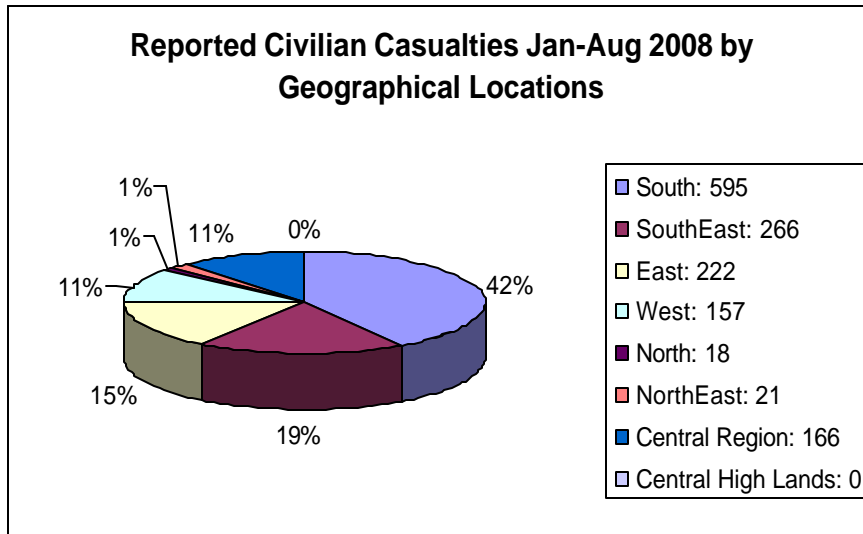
Reported Civilian Casualties Jan-Aug 2008 by Geographical Locations

1%
1%
11%
0%
11%
42%
15%
19%

South: 595
SouthEast: 266
East: 222
West: 157
North: 18
NorthEast: 21
Central Region: 166
Central High Lands: 0